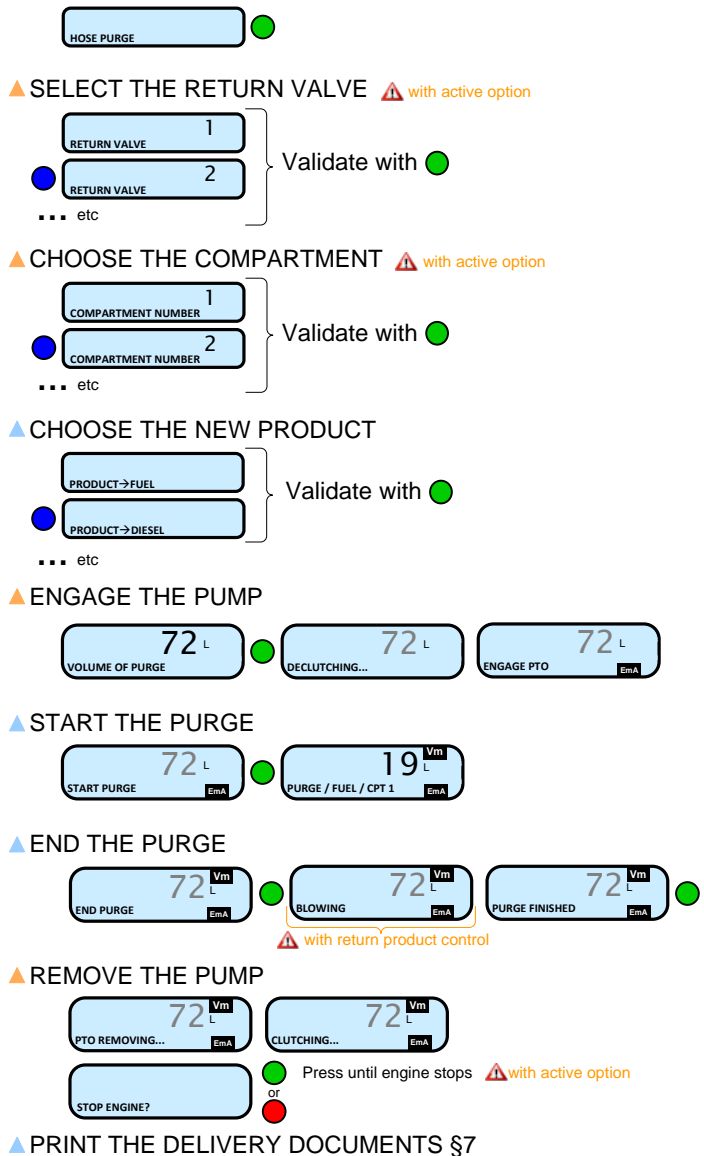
HOSE PURGE

SELECT THE RETURN VALVE with active option

1
RETURN VALVE
2
RETURN VALVE
... etc

Validate with

CHOOSE THE COMPARTMENT with active option

1
COMPARTMENT NUMBER
2
COMPARTMENT NUMBER
... etc

Validate with

CHOOSE THE NEW PRODUCT

PRODUCT→FUEL
PRODUCT→DIESEL
... etc

Validate with

ENGAGE THE PUMP

72 L
VOLUME OF PURGE

72 L
DECLUTCHING...

72 L
ENGAGE PTO
EmA

START THE PURGE

72 L
START PURGE
EmA

19 Vm L
PURGE / FUEL / CPT 1
EmA

END THE PURGE

72 Vm L
END PURGE
EmA

72 Vm L
BLOWING
EmA

72 Vm L
PURGE FINISHED
EmA

with return product control

REMOVE THE PUMP

72 Vm L
PTO REMOVING...
EmA

72 Vm L
CLUTCHING...
EmA

STOP ENGINE?

Press until engine stops with active option
or

PRINT THE DELIVERY DOCUMENTS §7